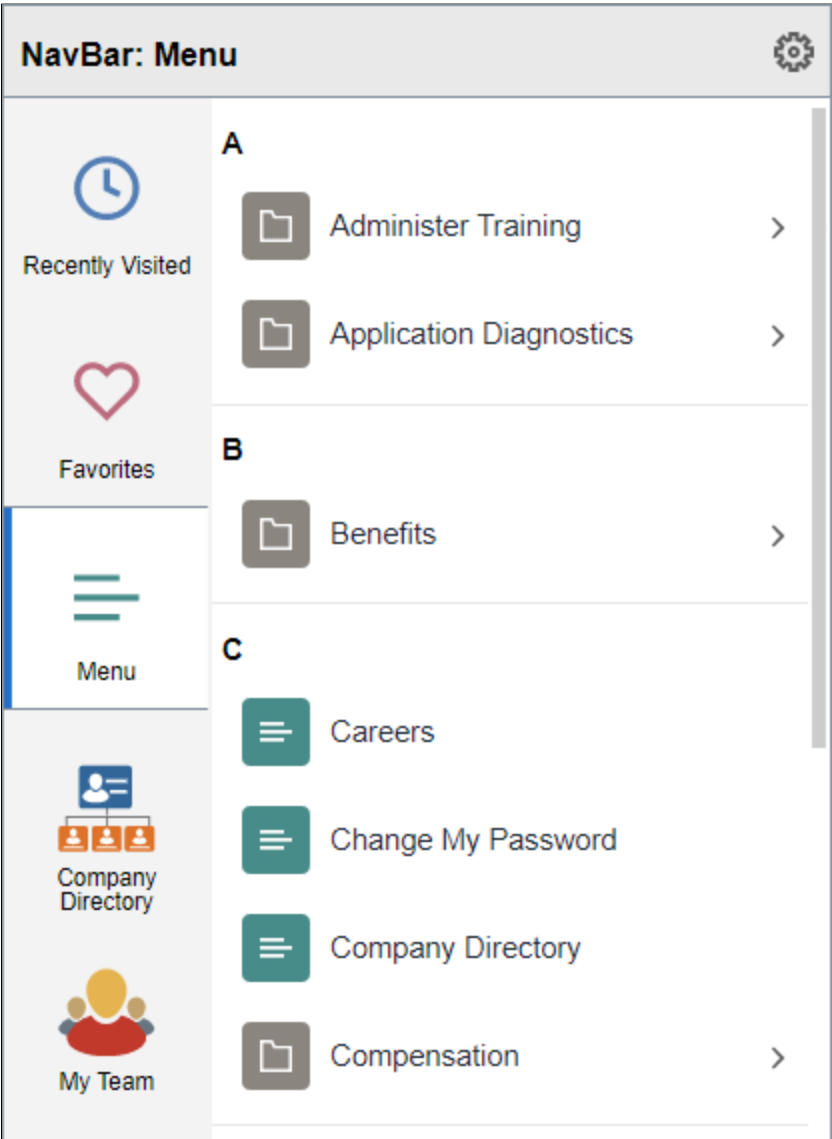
NavBar: Menu

Recently Visited

Favorites

Menu

Company Directory

My Team

A

Administer Training

Application Diagnostics

B

Benefits

C

Careers

Change My Password

Company Directory

Compensation